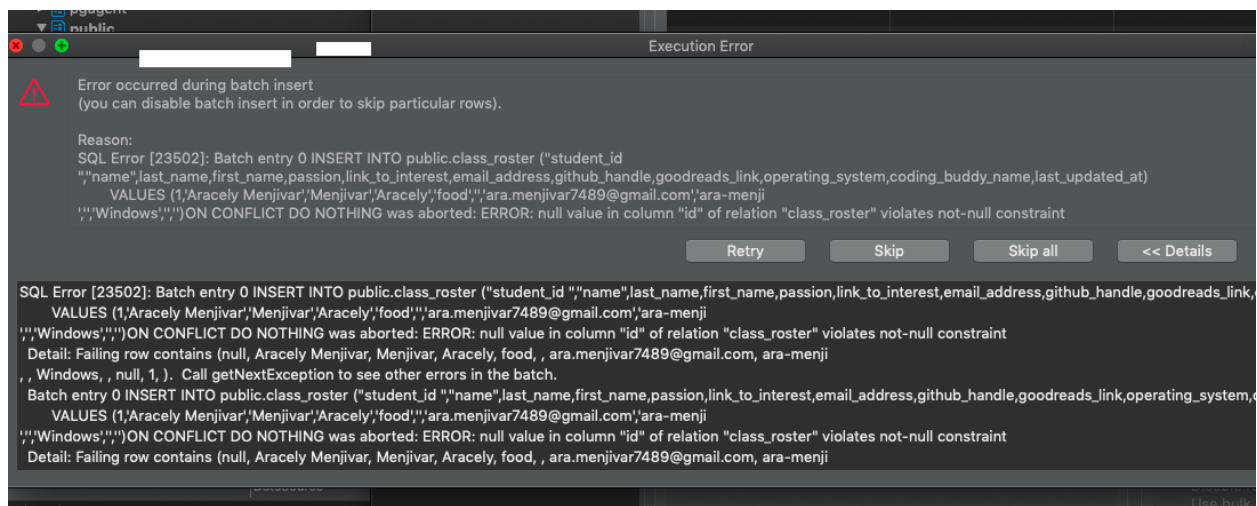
pgagent
public

Execution Error

Error occurred during batch insert
(you can disable batch insert in order to skip particular rows).

Reason:
SQL Error [23502]: Batch entry 0 INSERT INTO public.class_roster ("student_id ","name",last_name,first_name,passion,link_to_interest,email_address,github_handle,goodreads_link,operating_system,coding_buddy_name,last_updated_at) VALUES (1,'Aracely Menjivar','Menjivar','Aracely','food','','ara.menjivar7489@gmail.com','ara-menji '','Windows','','')ON CONFLICT DO NOTHING was aborted: ERROR: null value in column "id" of relation "class_roster" violates not-null constraint

Retry
Skip
Skip all
<< Details

SQL Error [23502]: Batch entry 0 INSERT INTO public.class_roster ("student_id ","name",last_name,first_name,passion,link_to_interest,email_address,github_handle,goodreads_link,
VALUES (1,'Aracely Menjivar','Menjivar','Aracely','food','','ara.menjivar7489@gmail.com','ara-menji
'','Windows','','')ON CONFLICT DO NOTHING was aborted: ERROR: null value in column "id" of relation "class_roster" violates not-null constraint
Detail: Failing row contains (null, Aracely Menjivar, Menjivar, Aracely, food, , ara.menjivar7489@gmail.com, ara-menji
, , Windows, , null, 1, ). Call getNextException to see other errors in the batch.
Batch entry 0 INSERT INTO public.class_roster ("student_id ","name",last_name,first_name,passion,link_to_interest,email_address,github_handle,goodreads_link,operating_system,
VALUES (1,'Aracely Menjivar','Menjivar','Aracely','food','','ara.menjivar7489@gmail.com','ara-menji
'','Windows','','')ON CONFLICT DO NOTHING was aborted: ERROR: null value in column "id" of relation "class_roster" violates not-null constraint
Detail: Failing row contains (null, Aracely Menjivar, Menjivar, Aracely, food, , ara.menjivar7489@gmail.com, ara-menji

Use bulk